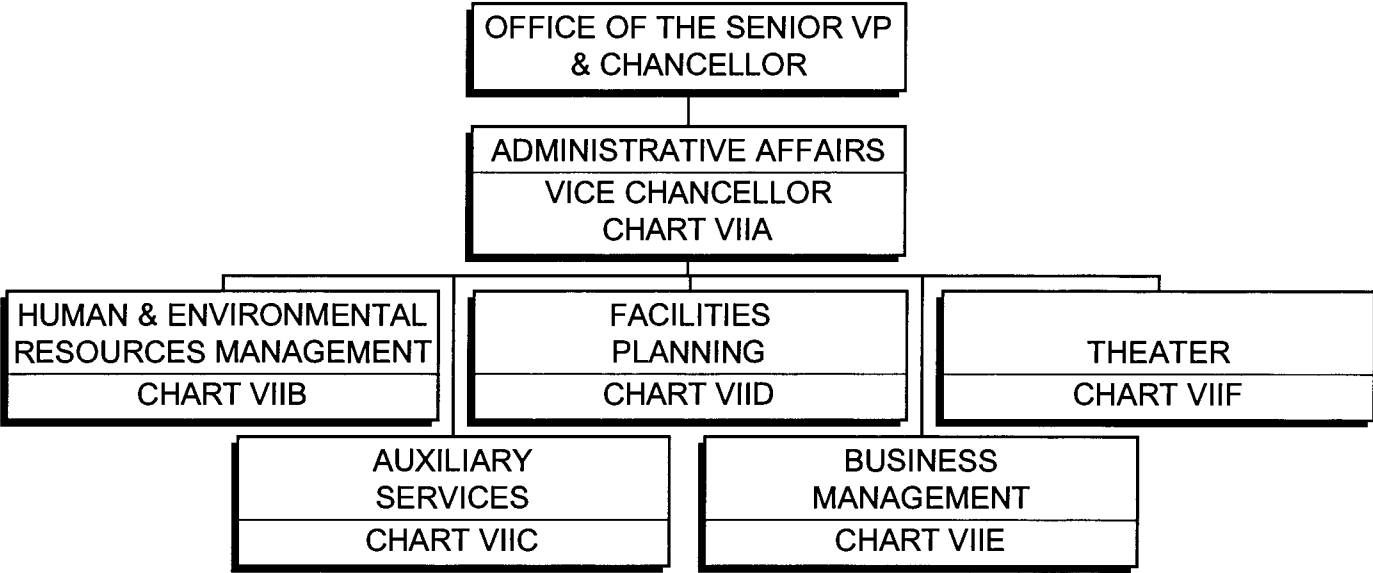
OFFICE OF THE SENIOR VP & CHANCELLOR

ADMINISTRATIVE AFFAIRS
VICE CHANCELLOR
CHART VIIA

HUMAN & ENVIRONMENTAL RESOURCES MANAGEMENT
CHART VIIB

FACILITIES PLANNING
CHART VIID

THEATER
CHART VIIF

AUXILIARY SERVICES
CHART VIIC

BUSINESS MANAGEMENT
CHART VIIE